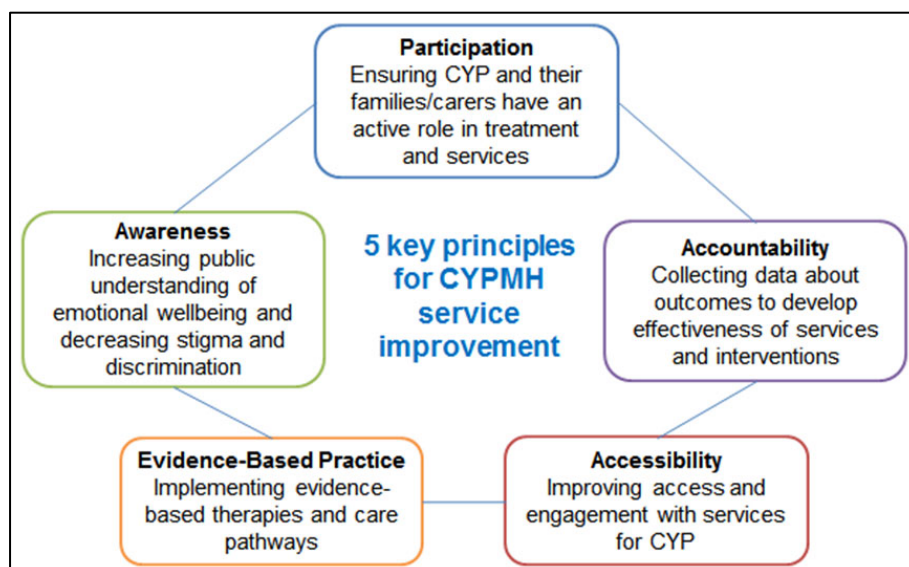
Participation
Ensuring CYP and their families/carers have an active role in treatment and services

Awareness
Increasing public understanding of emotional wellbeing and decreasing stigma and discrimination

5 key principles for CYPMH service improvement

Accountability
Collecting data about outcomes to develop effectiveness of services and interventions

Evidence-Based Practice
Implementing evidence-based therapies and care pathways

Accessibility
Improving access and engagement with services for CYP